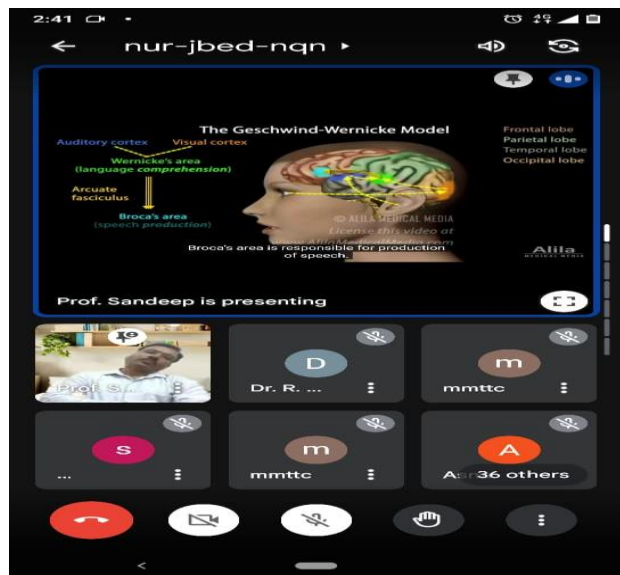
2:41

nur-jbed-nqn ▸

The Geschwind-Wernicke Model

Auditory cortex
Visual cortex
Wernicke's area (language comprehension)
Arcuate fasciculus
Broca's area (speech production)

Frontal lobe
Parietal lobe
Temporal lobe
Occipital lobe

© ALILA MEDICAL MEDIA
License this video at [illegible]

Broca's area is responsible for production of speech.

Alila MEDICAL MEDIA

Prof. Sandeep is presenting

Prof. S...
D
Dr. R. ...
m
mmttc
S
...
m
mmttc
A
A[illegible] 36 others

<